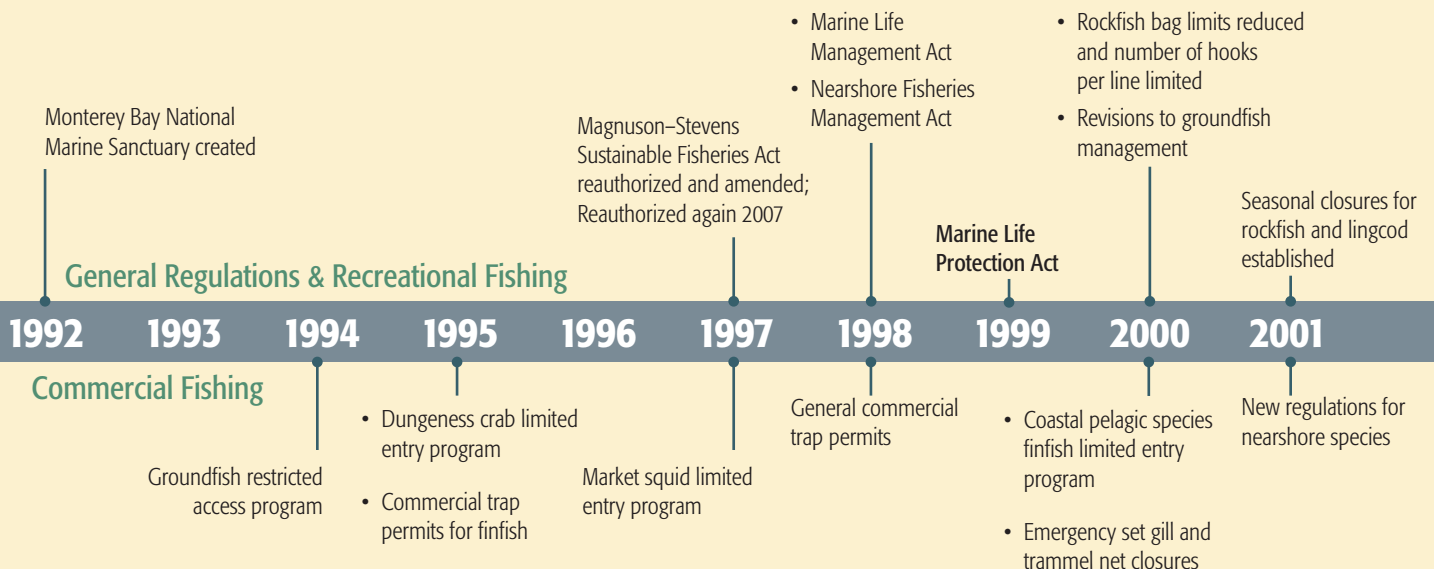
General Regulations & Recreational Fishing

Commercial Fishing

Monterey Bay National Marine Sanctuary created

Magnuson–Stevens Sustainable Fisheries Act reauthorized and amended; Reauthorized again 2007

• Marine Life Management Act
• Nearshore Fisheries Management Act

Marine Life Protection Act

• Rockfish bag limits reduced and number of hooks per line limited
• Revisions to groundfish management

Seasonal closures for rockfish and lingcod established

1992 1993 1994 1995 1996 1997 1998 1999 2000 2001

Groundfish restricted access program

• Dungeness crab limited entry program
• Commercial trap permits for finfish

Market squid limited entry program

General commercial trap permits

• Coastal pelagic species finfish limited entry program
• Emergency set gill and trammel net closures

New regulations for nearshore species